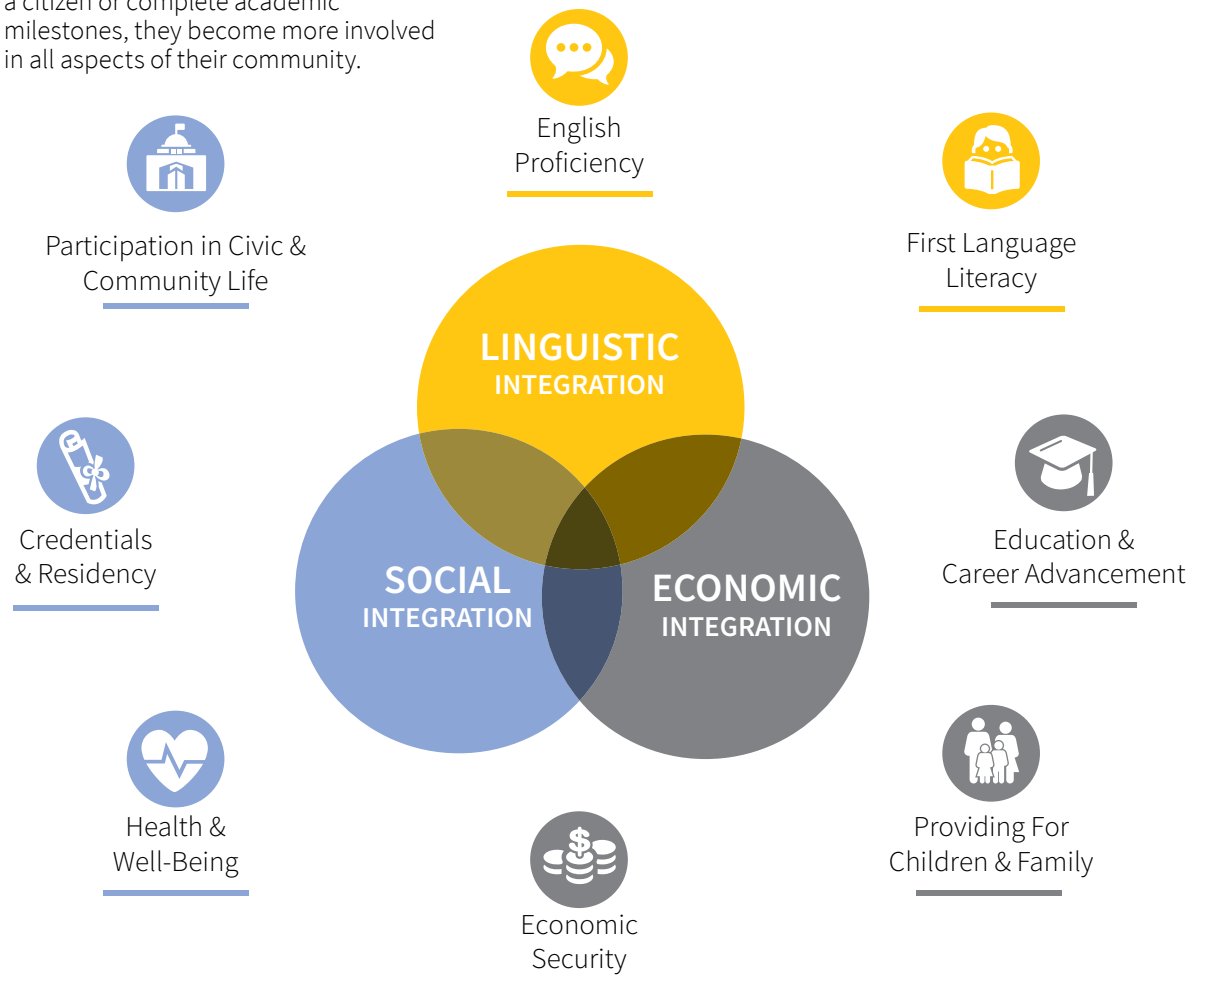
a citizen or complete academic milestones, they become more involved in all aspects of their community.

English Proficiency

Participation in Civic & Community Life

First Language Literacy

LINGUISTIC INTEGRATION

Credentials & Residency

Education & Career Advancement

SOCIAL INTEGRATION

ECONOMIC INTEGRATION

Health & Well-Being

Providing For Children & Family

Economic Security